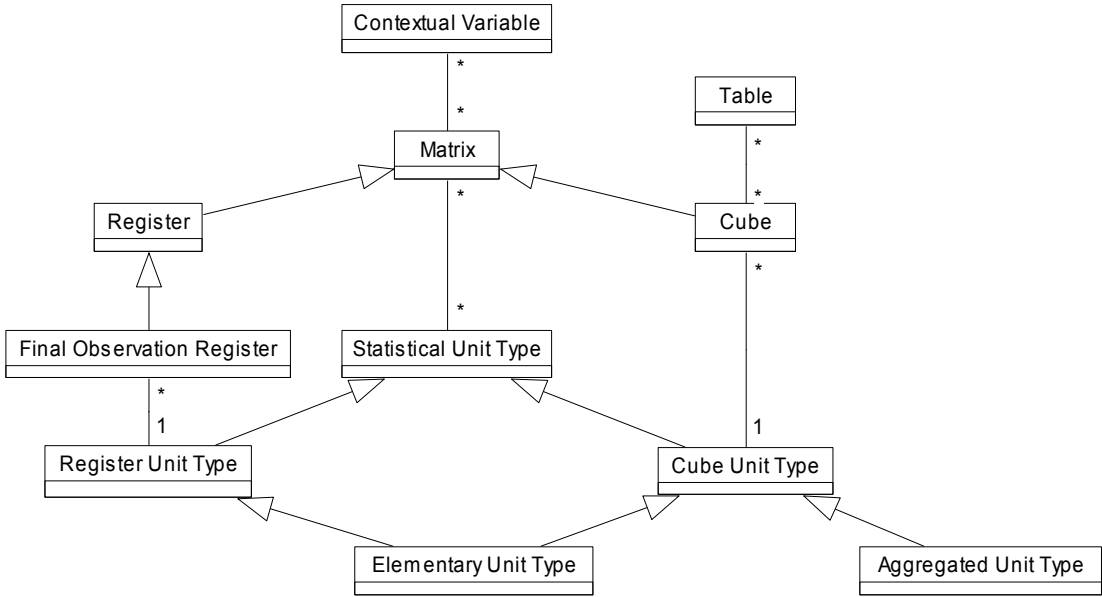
Contextual Variable

*

*

Table

*

*

Matrix

*

Register

Cube

*

*

Final Observation Register

Statistical Unit Type

*

1

1

Register Unit Type

Cube Unit Type

Elementary Unit Type

Aggregated Unit Type